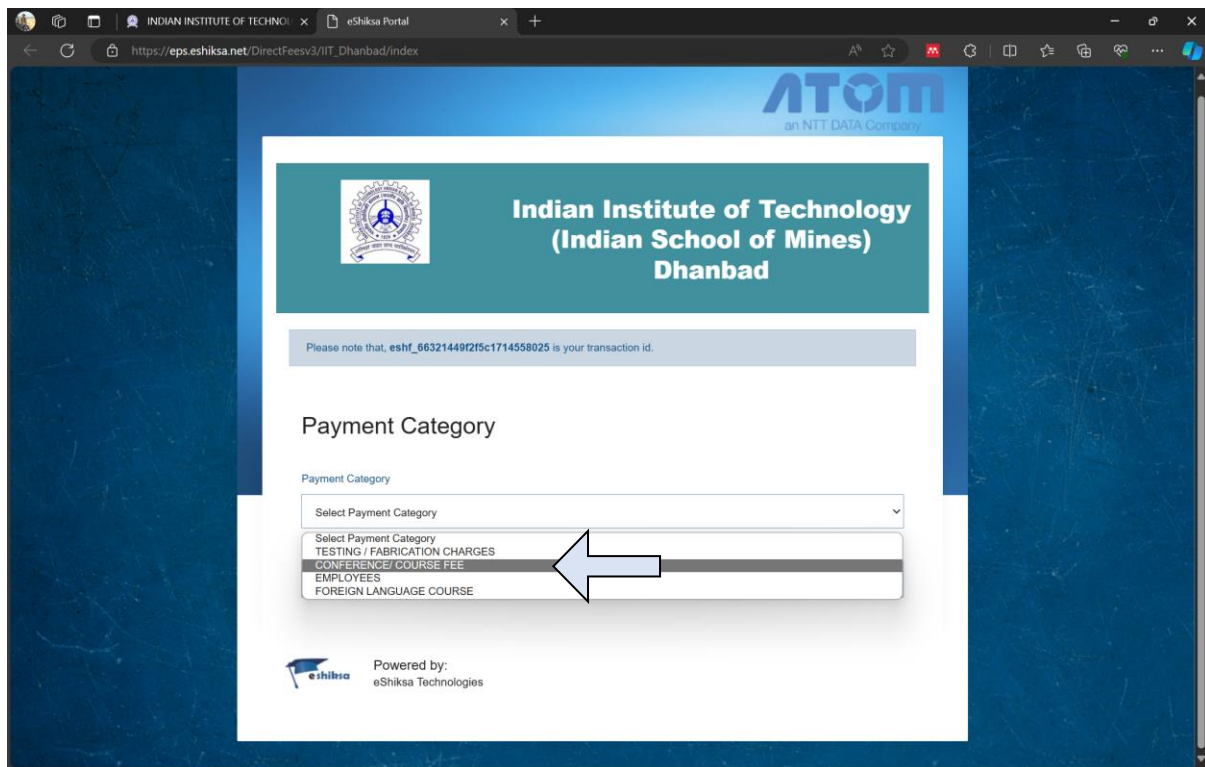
INDIAN INSTITUTE OF TECHNOL ×
eShiksa Portal ×
+

https://eps.eshiksa.net/DirectFeesv3/IIT_Dhanbad/index

ATOM
an NTT DATA Company

Indian Institute of Technology (Indian School of Mines) Dhanbad

Please note that, eshf_66321449f2f5c1714558025 is your transaction id.

Payment Category

Payment Category

Select Payment Category

Select Payment Category
TESTING / FABRICATION CHARGES
CONFERENCE/ COURSE FEE
EMPLOYEES
FOREIGN LANGUAGE COURSE

eshiksa

Powered by:
eShiksa Technologies